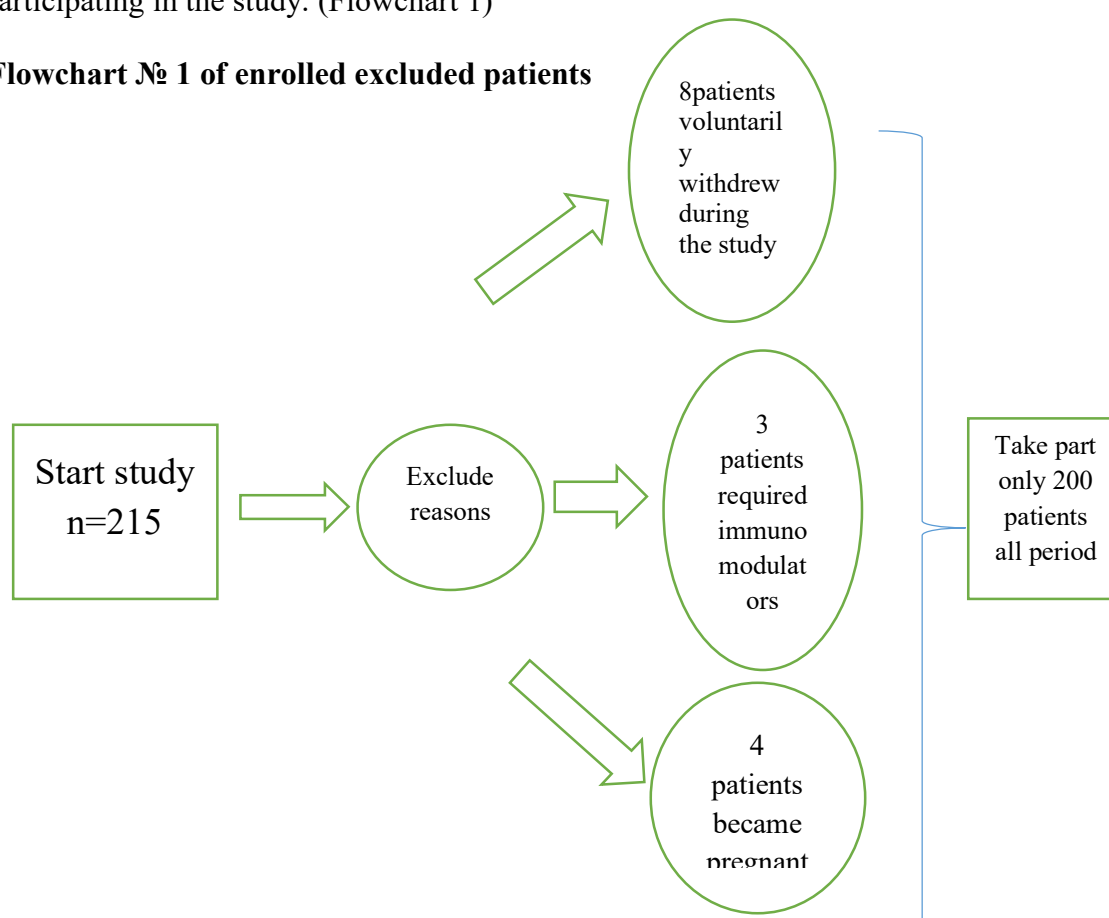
articipating in the study. (Flowchart 1)

Flowchart № 1 of enrolled excluded patients

8patients voluntarily withdrew during the study

Start study n=215

Exclude reasons

3 patients required immunomodulators

Take part only 200 patients all period

4 patients became pregnant